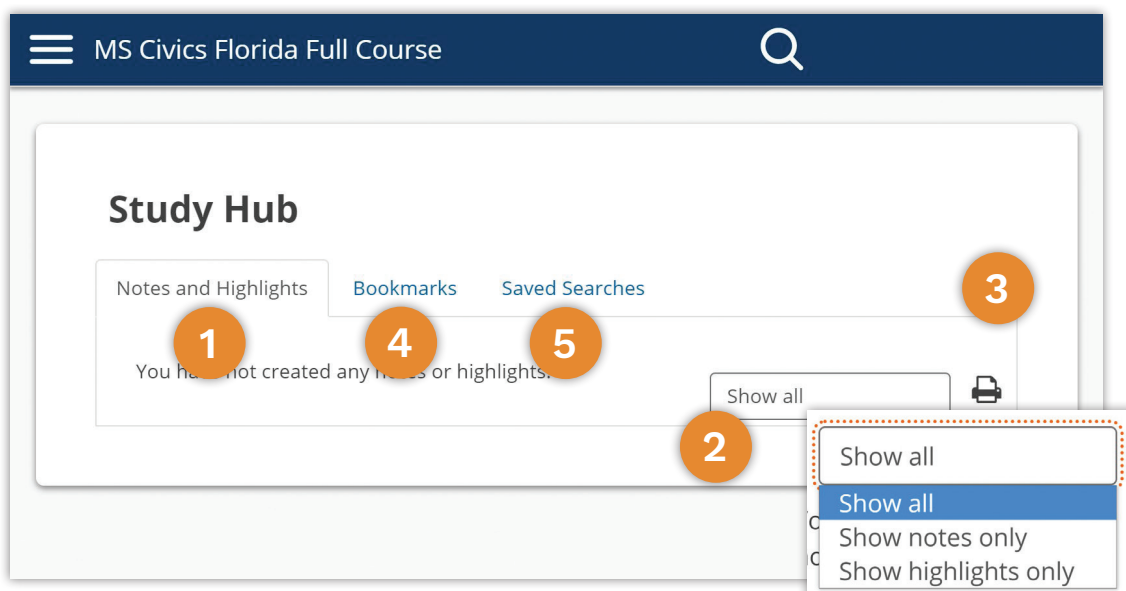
MS Civics Florida Full Course

Study Hub

Notes and Highlights
Bookmarks
Saved Searches

3

1
4
5

You ha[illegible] not created any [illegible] or highlights.

Show all

2

Show all
Show all
Show notes only
Show highlights only